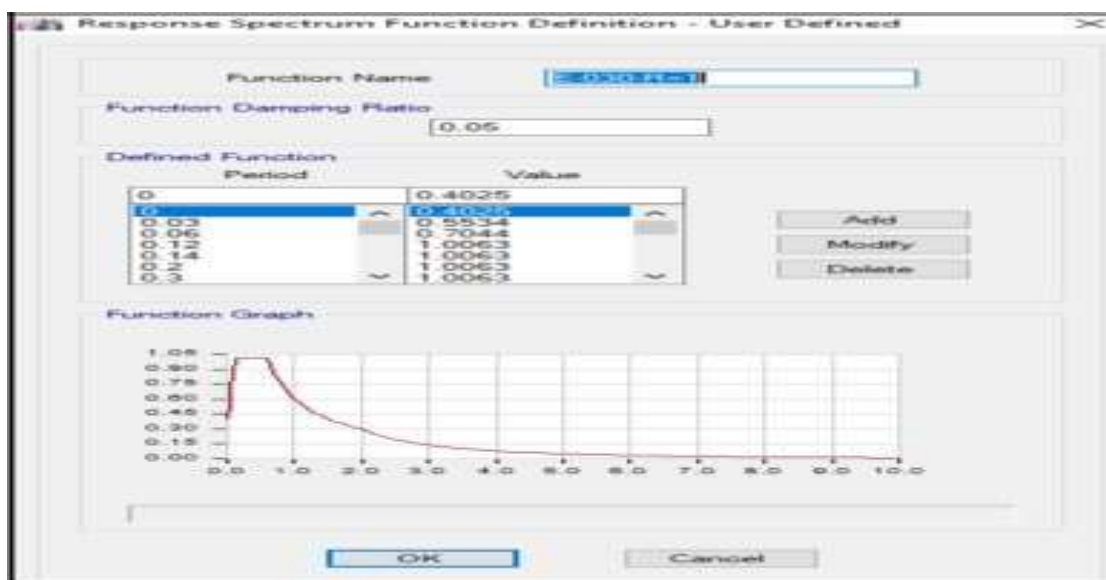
Response Spectrum Function Definition - User Defined

Function Name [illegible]

Function Damping Ratio
0.05

Defined Function
Period Value
0 0.4025
0 0.4025
0.03 0.5534
0.06 0.7044
0.12 1.0063
0.14 1.0063
0.2 1.0063
0.3 1.0063

Add
Modify
Delete

Function Graph

1.05
0.90
0.75
0.60
0.45
0.30
0.15
0.00
0.0 1.0 2.0 3.0 4.0 5.0 6.0 7.0 8.0 9.0 10.0

OK
Cancel